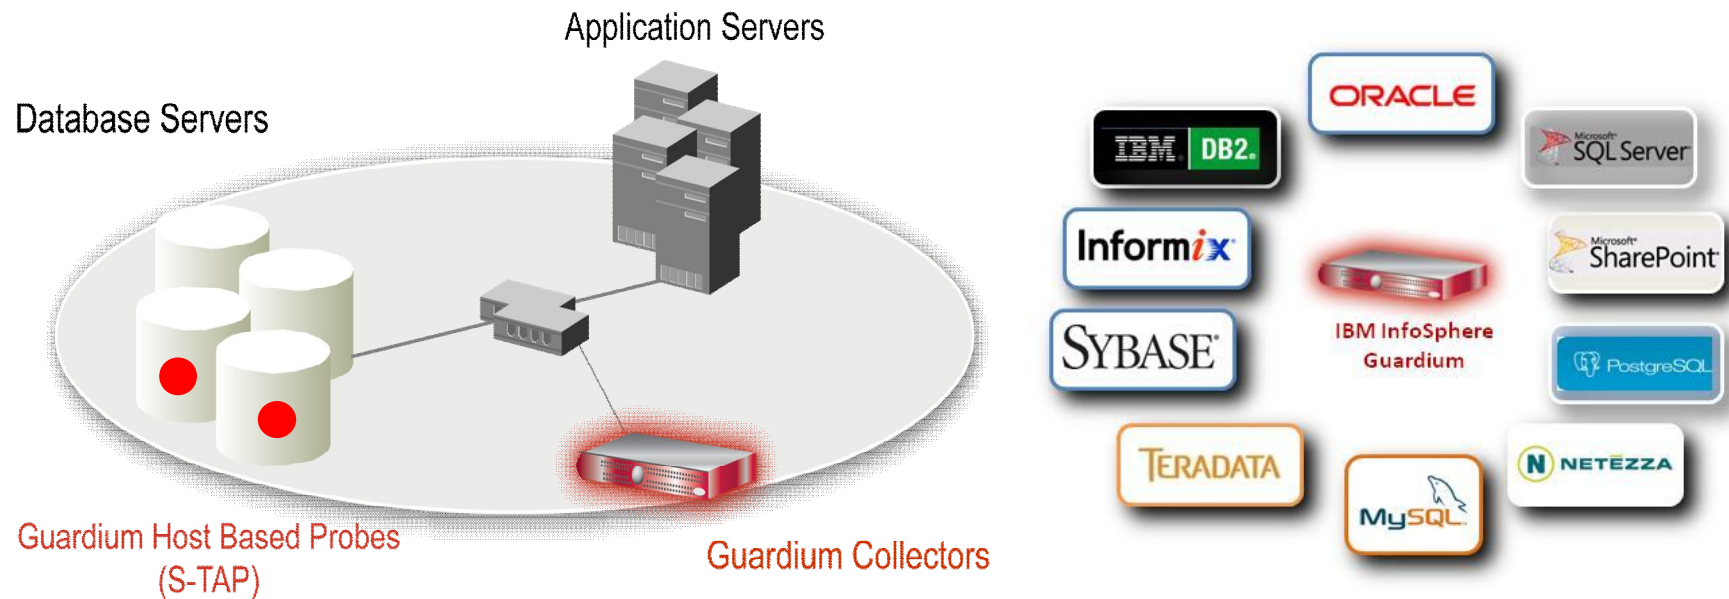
Application Servers

Database Servers

Guardium Host Based Probes (S-TAP)

Guardium Collectors

ORACLE

IBM DB2.

Microsoft SQL Server

Informix

IBM InfoSphere Guardium

Microsoft SharePoint

SYBASE

PostgreSQL

TERADATA

MySQL

N NETEZZA